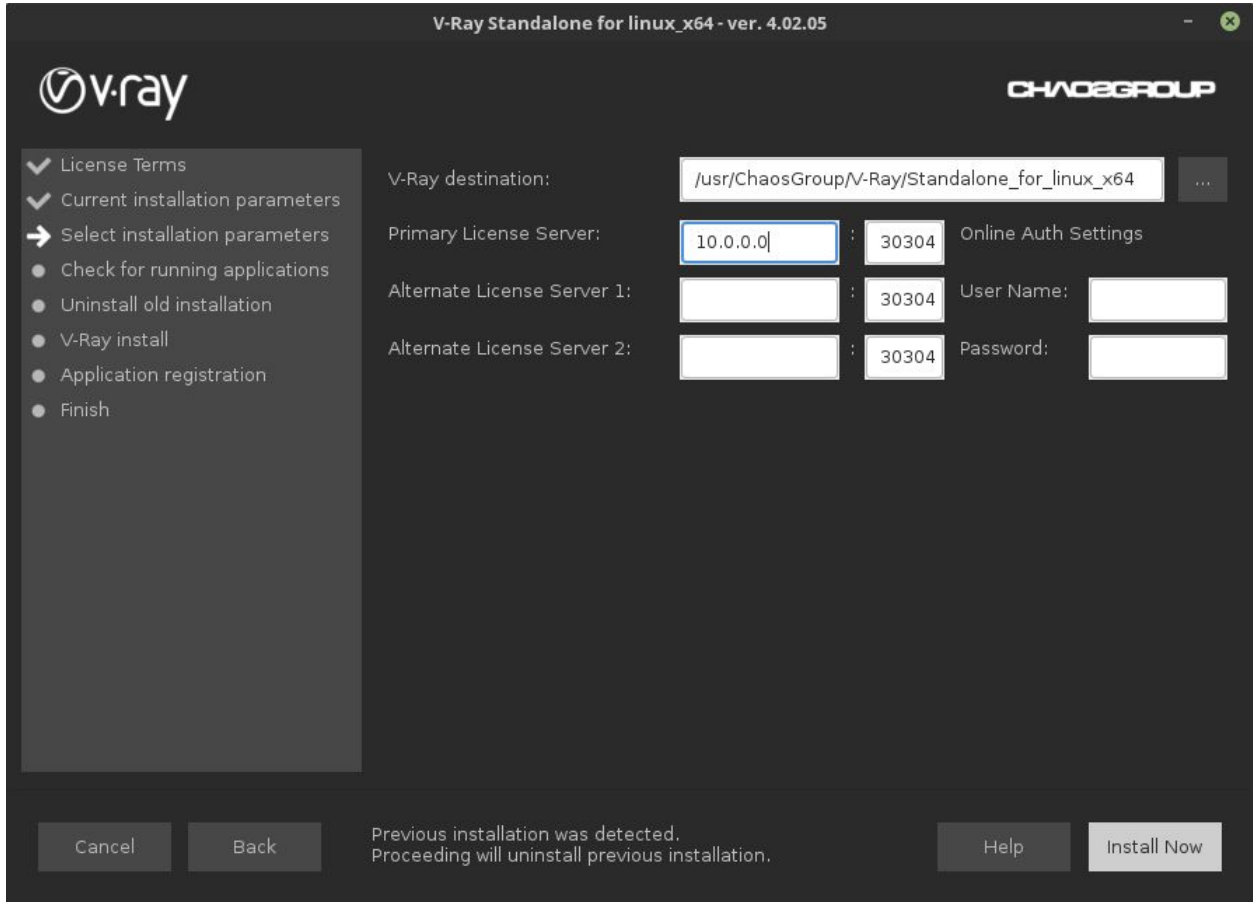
V-Ray Standalone for linux_x64 - ver. 4.02.05

v·ray

CHAOSGROUP

License Terms
Current installation parameters
Select installation parameters
Check for running applications
Uninstall old installation
V-Ray install
Application registration
Finish

V-Ray destination: /usr/ChaosGroup/V-Ray/Standalone_for_linux_x64 ...

Primary License Server: 10.0.0.0 : 30304 Online Auth Settings

Alternate License Server 1: : 30304 User Name:

Alternate License Server 2: : 30304 Password:

Cancel Back

Previous installation was detected.
Proceeding will uninstall previous installation.

Help Install Now